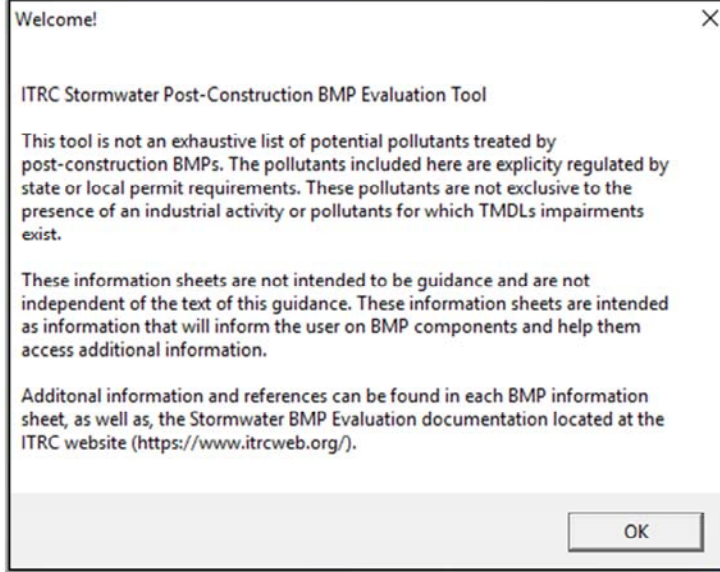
Welcome!

×

ITRC Stormwater Post-Construction BMP Evaluation Tool

This tool is not an exhaustive list of potential pollutants treated by post-construction BMPs. The pollutants included here are explicity regulated by state or local permit requirements. These pollutants are not exclusive to the presence of an industrial activity or pollutants for which TMDLs impairments exist.

These information sheets are not intended to be guidance and are not independent of the text of this guidance. These information sheets are intended as information that will inform the user on BMP components and help them access additional information.

Additonal information and references can be found in each BMP information sheet, as well as, the Stormwater BMP Evaluation documentation located at the ITRC website (https://www.itrcweb.org/).

OK